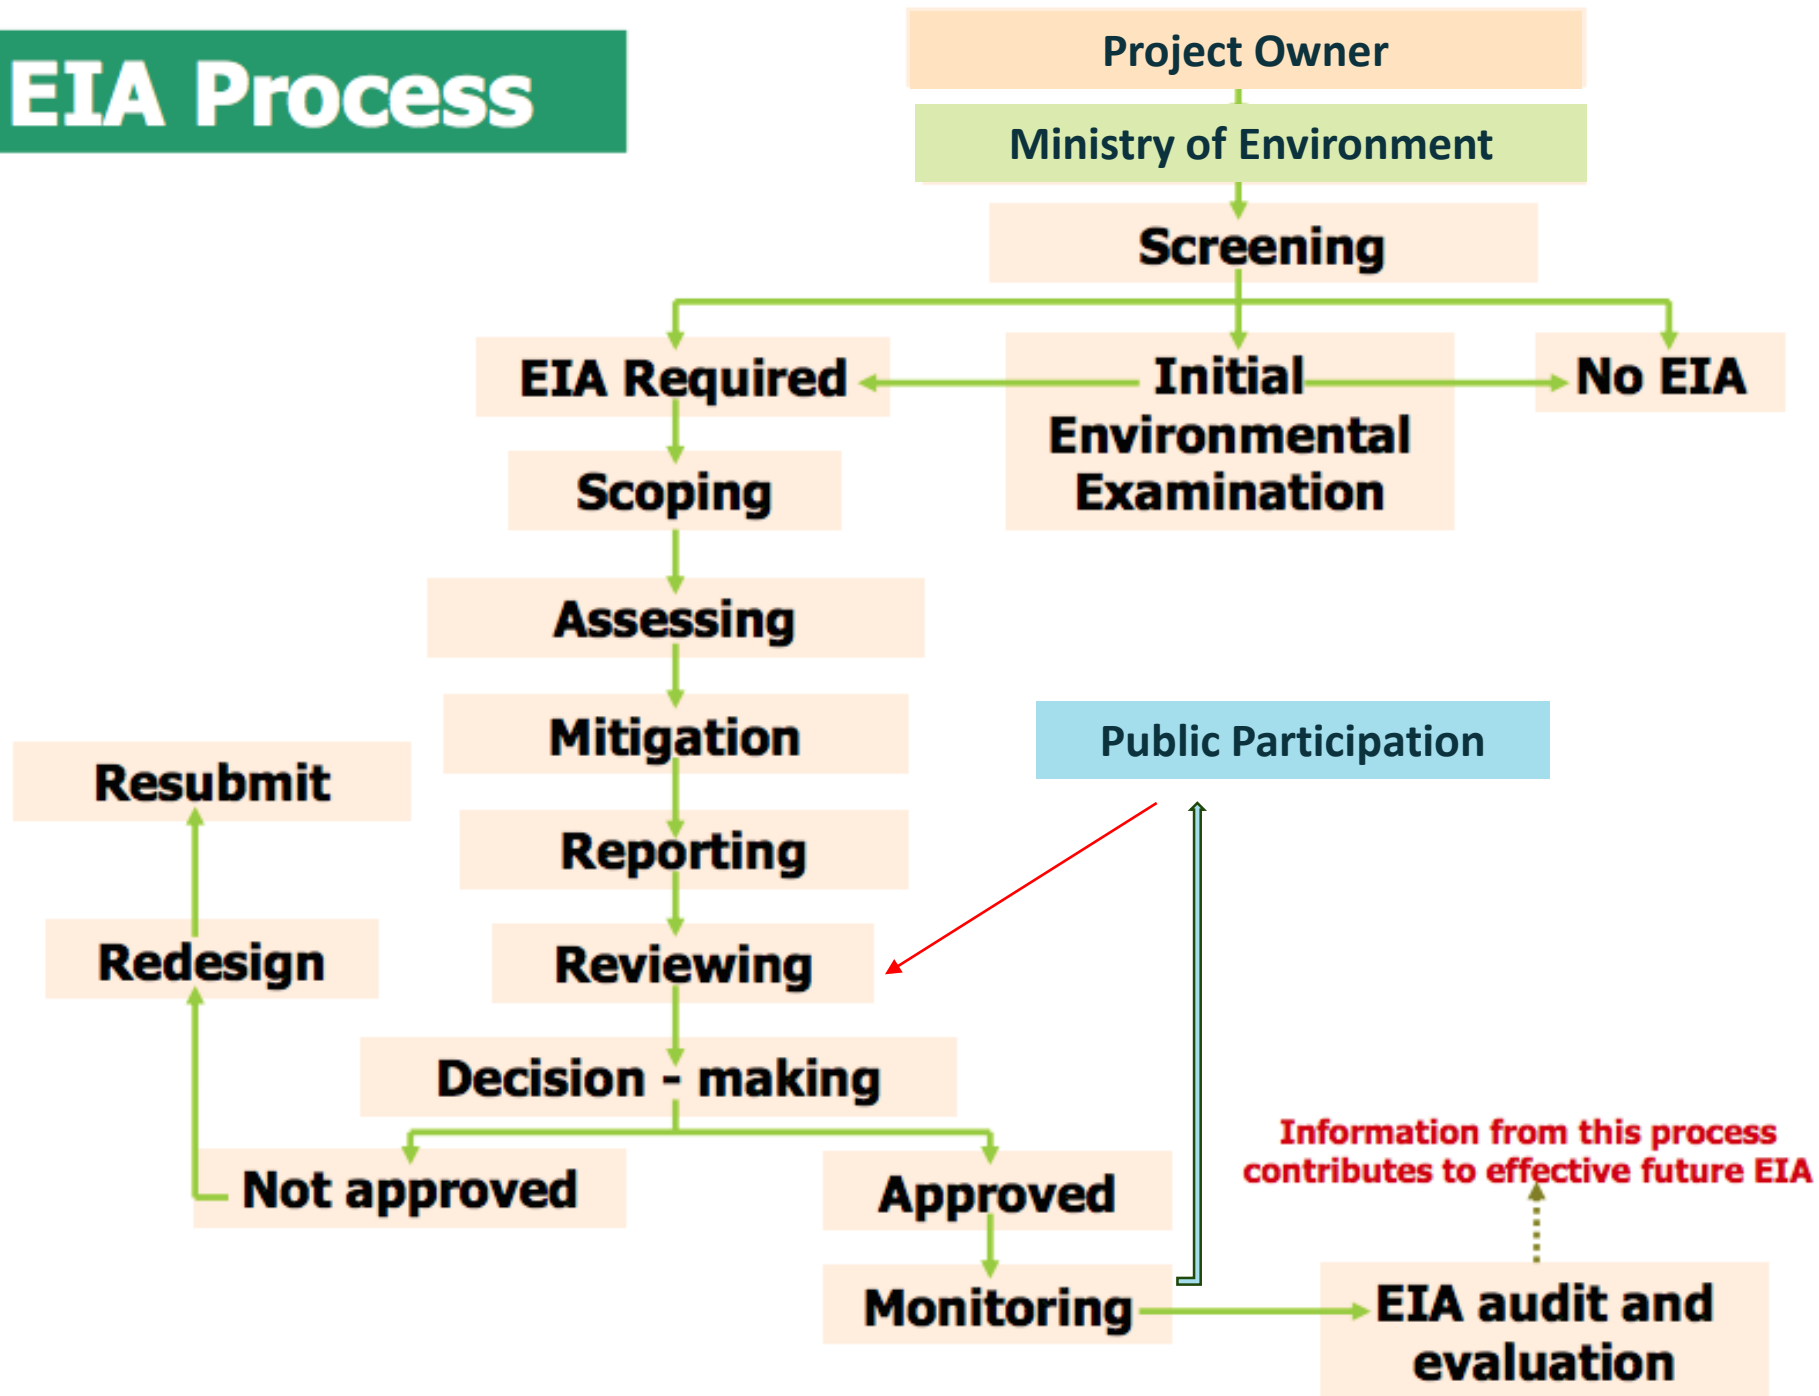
EIA Process

Project Owner

Ministry of Environment

Screening

EIA Required

Initial Environmental Examination

No EIA

Scoping

Assessing

Mitigation

Public Participation

Resubmit

Reporting

Redesign

Reviewing

Decision - making

Not approved

Approved

Information from this process contributes to effective future EIA

Monitoring

EIA audit and evaluation